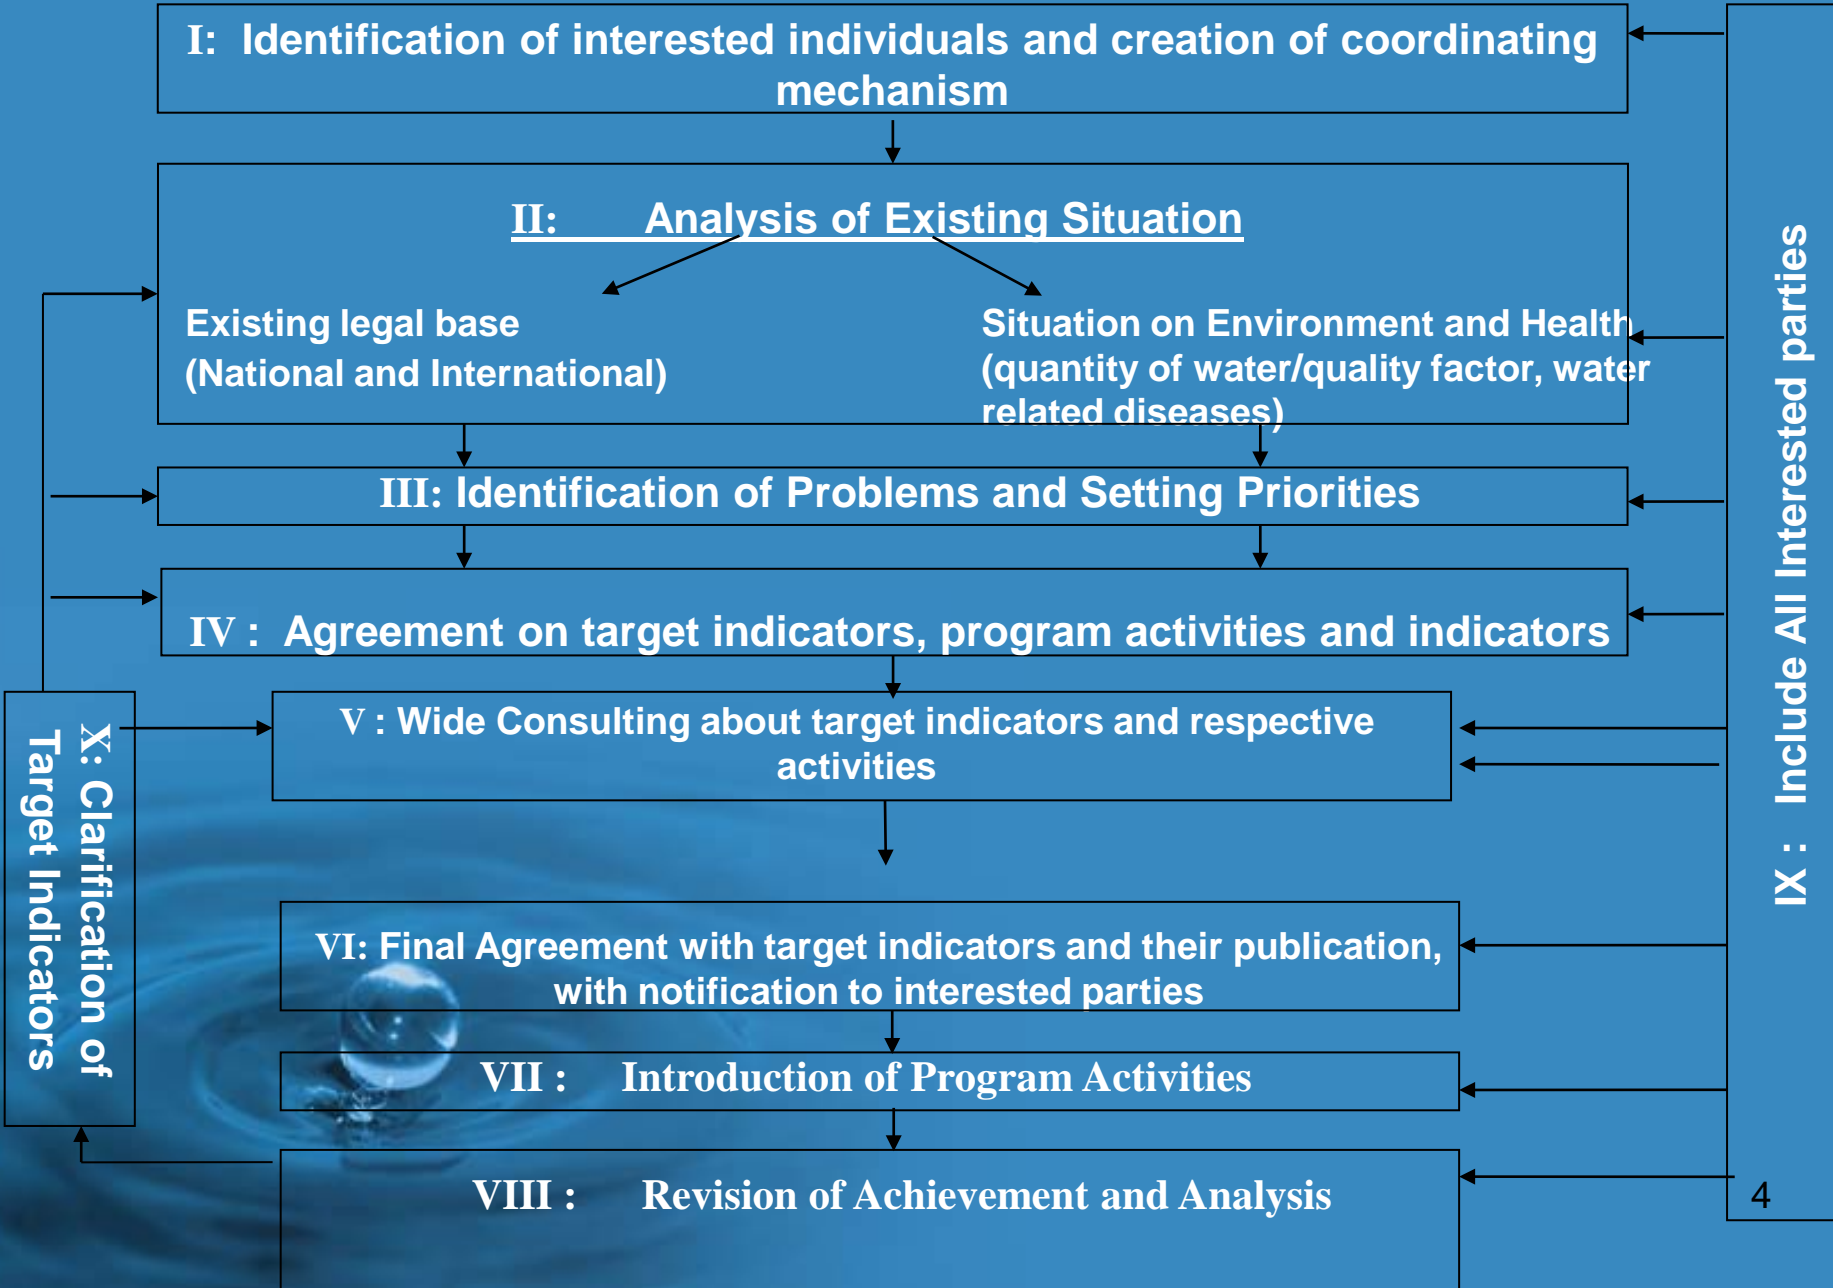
I: Identification of interested individuals and creation of coordinating mechanism

II: Analysis of Existing Situation

Existing legal base
(National and International)

Situation on Environment and Health
(quantity of water/quality factor, water related diseases)

III: Identification of Problems and Setting Priorities

IV : Agreement on target indicators, program activities and indicators

V : Wide Consulting about target indicators and respective activities

VI: Final Agreement with target indicators and their publication, with notification to interested parties

VII : Introduction of Program Activities

VIII : Revision of Achievement and Analysis

X: Clarification of Target Indicators

IX : Include All Interested parties

4